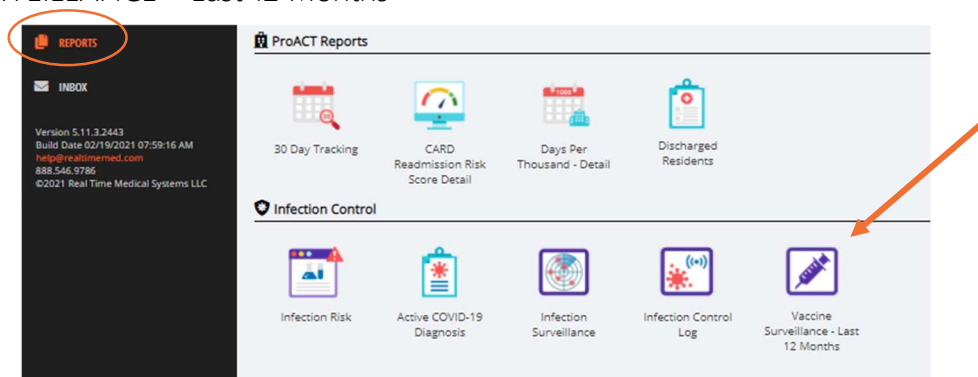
REPORTS

INBOX

Version 5.11.3.2443
Build Date 02/19/2021 07:59:16 AM
help@realtimemed.com
888.546.9786
©2021 Real Time Medical Systems LLC

ProACT Reports

30 Day Tracking

CARD Readmission Risk Score Detail

Days Per Thousand - Detail

Discharged Residents

Infection Control

Infection Risk

Active COVID-19 Diagnosis

Infection Surveillance

Infection Control Log

Vaccine Surveillance - Last 12 Months